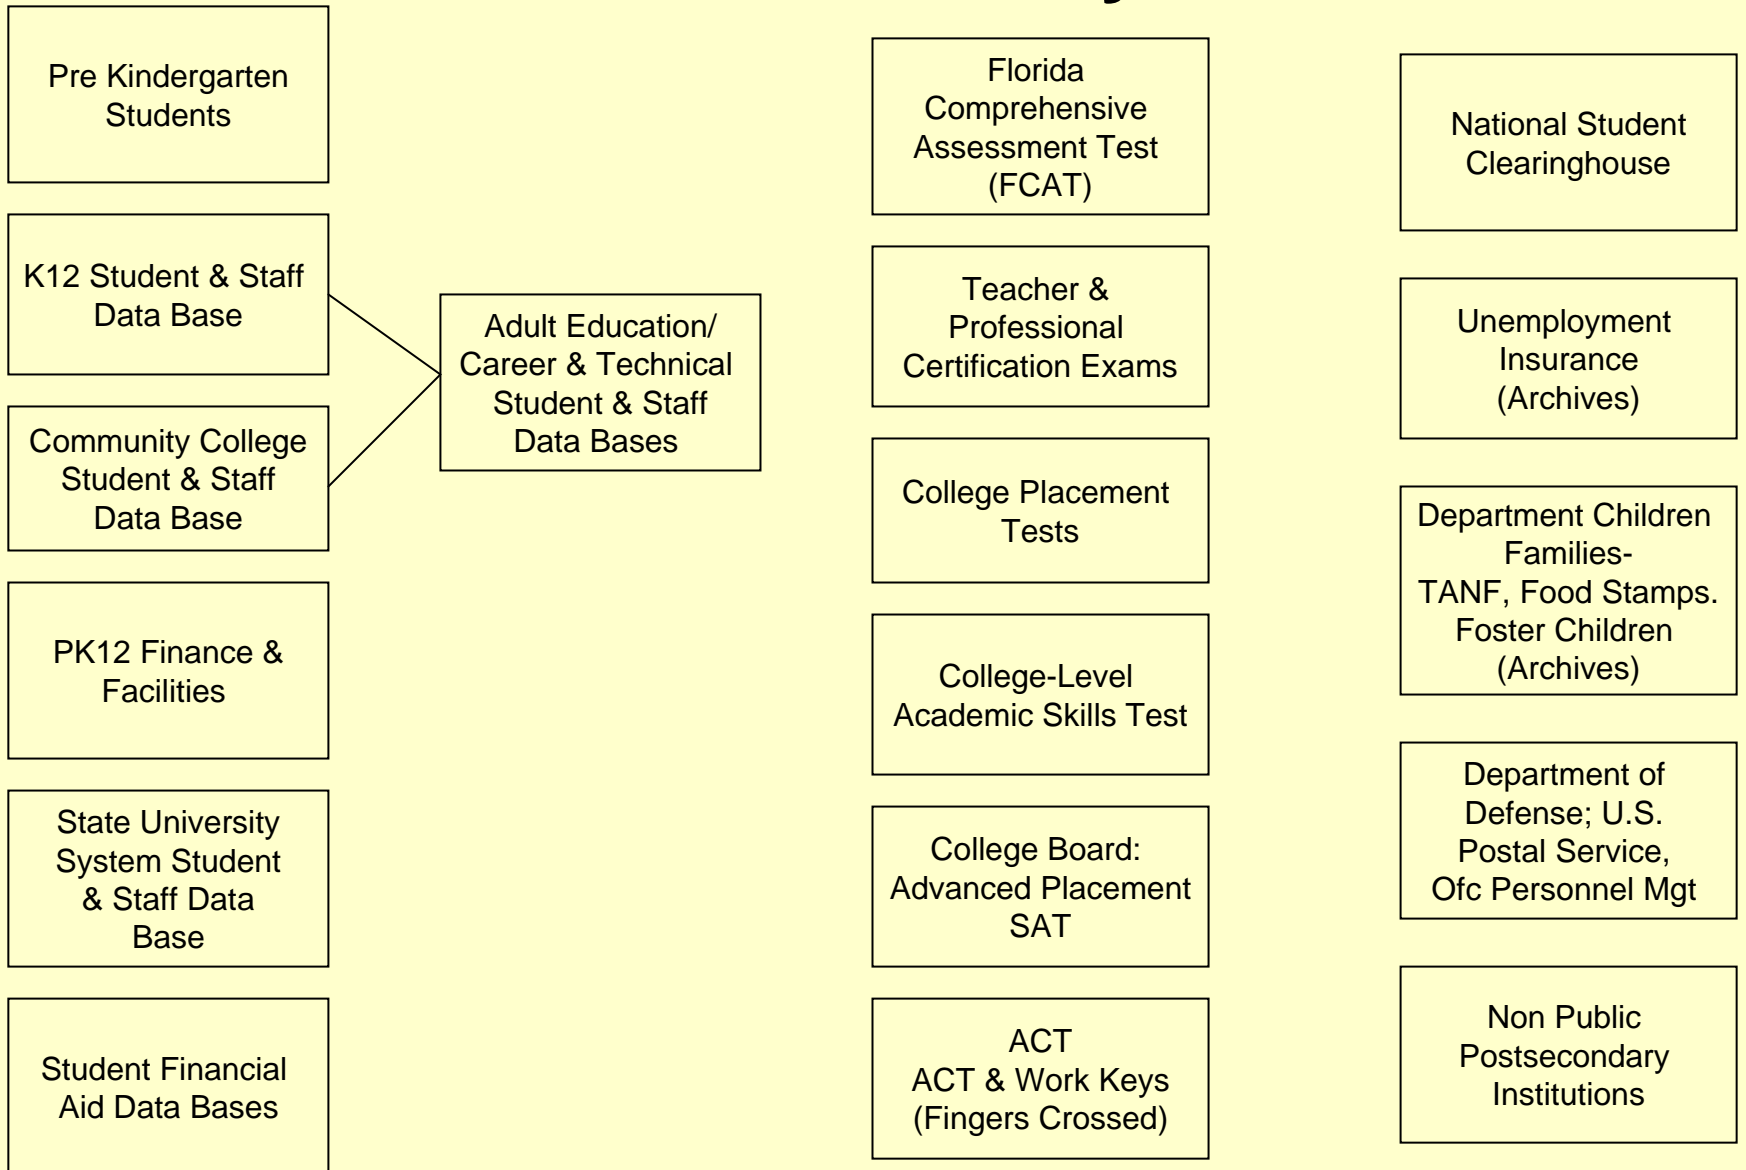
Pre Kindergarten Students

K12 Student & Staff Data Base

Community College Student & Staff Data Base

PK12 Finance & Facilities

State University System Student & Staff Data Base

Student Financial Aid Data Bases

Adult Education/ Career & Technical Student & Staff Data Bases

Florida Comprehensive Assessment Test (FCAT)

Teacher & Professional Certification Exams

College Placement Tests

College-Level Academic Skills Test

College Board: Advanced Placement SAT

ACT ACT & Work Keys (Fingers Crossed)

National Student Clearinghouse

Unemployment Insurance (Archives)

Department Children Families- TANF, Food Stamps. Foster Children (Archives)

Department of Defense; U.S. Postal Service, Ofc Personnel Mgt

Non Public Postsecondary Institutions